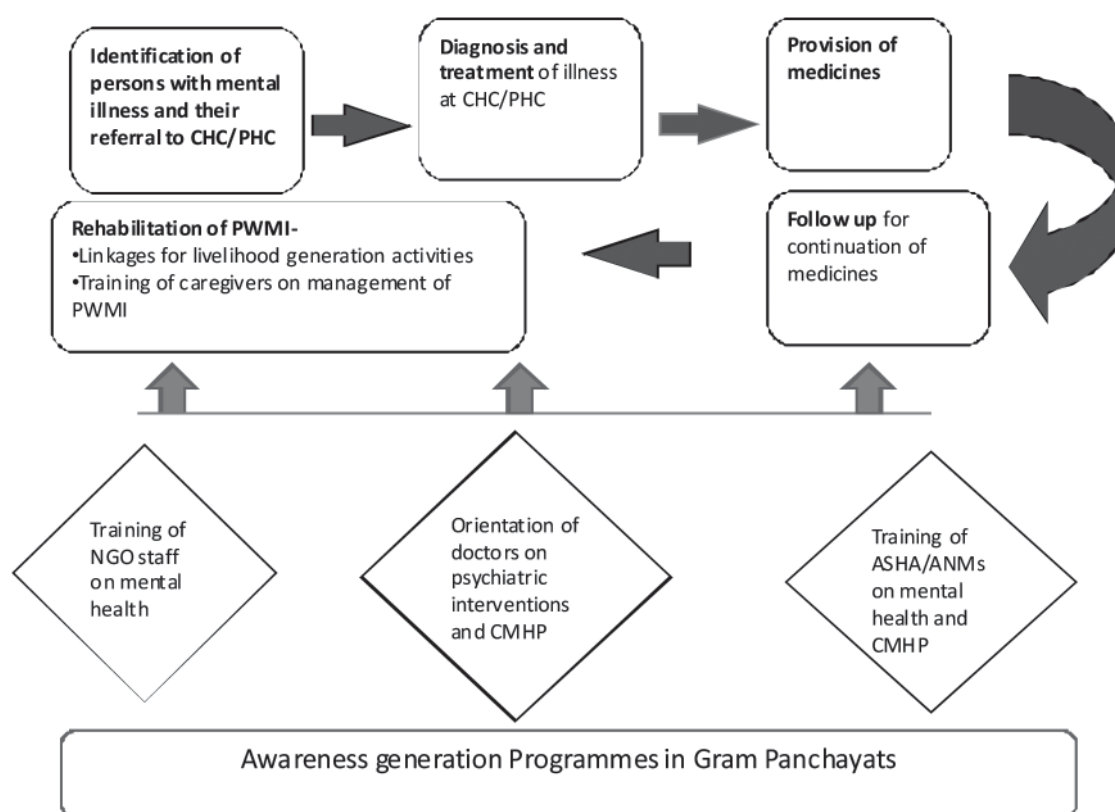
Identification of persons with mental illness and their referral to CHC/PHC

Diagnosis and treatment of illness at CHC/PHC

Provision of medicines

Follow up for continuation of medicines

Rehabilitation of PWMI-
•Linkages for livelihood generation activities
•Training of caregivers on management of PWMI

Training of NGO staff on mental health

Orientation of doctors on psychiatric interventions and CMHP

Training of ASHA/ANMs on mental health and CMHP

Awareness generation Programmes in Gram Panchayats